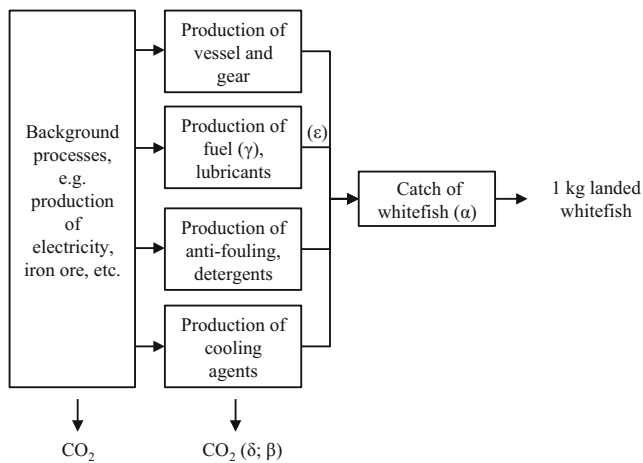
Background processes, e.g. production of electricity, iron ore, etc.

Production of vessel and gear

Production of fuel (γ), lubricants

Production of anti-fouling, detergents

Production of cooling agents

(ε)

Catch of whitefish (α)

1 kg landed whitefish

$CO_2$

$CO_2$ (δ; β)